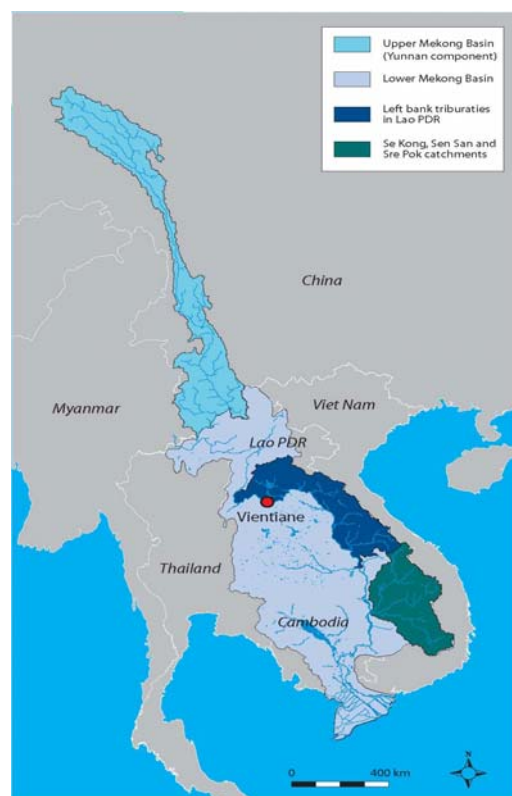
Upper Mekong Basin (Yunnan component)

Lower Mekong Basin

Left bank tributaries in Lao PDR

Se Kong, Sen San and Sre Pok catchments

China

Myanmar

Viet Nam

Lao PDR

Vientiane

Thailand

Cambodia

0

400 km

N